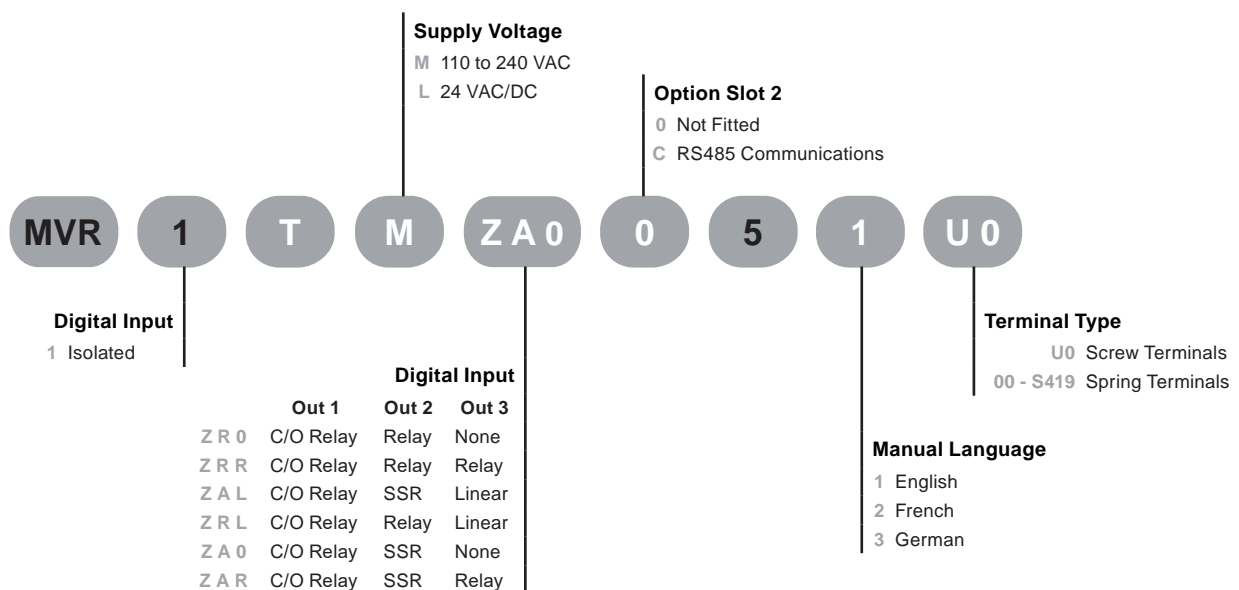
Supply Voltage
M 110 to 240 VAC
L 24 VAC/DC

Option Slot 2
0 Not Fitted
C RS485 Communications

MVR 1 T M Z A 0 0 5 1 U 0

Digital Input
1 Isolated

Digital Input

| | Out 1 | Out 2 | Out 3 |
|---|---|---|---|
| Z R 0 | C/O Relay | Relay | None |
| Z R R | C/O Relay | Relay | Relay |
| Z A L | C/O Relay | SSR | Linear |
| Z R L | C/O Relay | Relay | Linear |
| Z A 0 | C/O Relay | SSR | None |
| Z A R | C/O Relay | SSR | Relay |

Terminal Type
U0 Screw Terminals
00 - S419 Spring Terminals

Manual Language
1 English
2 French
3 German